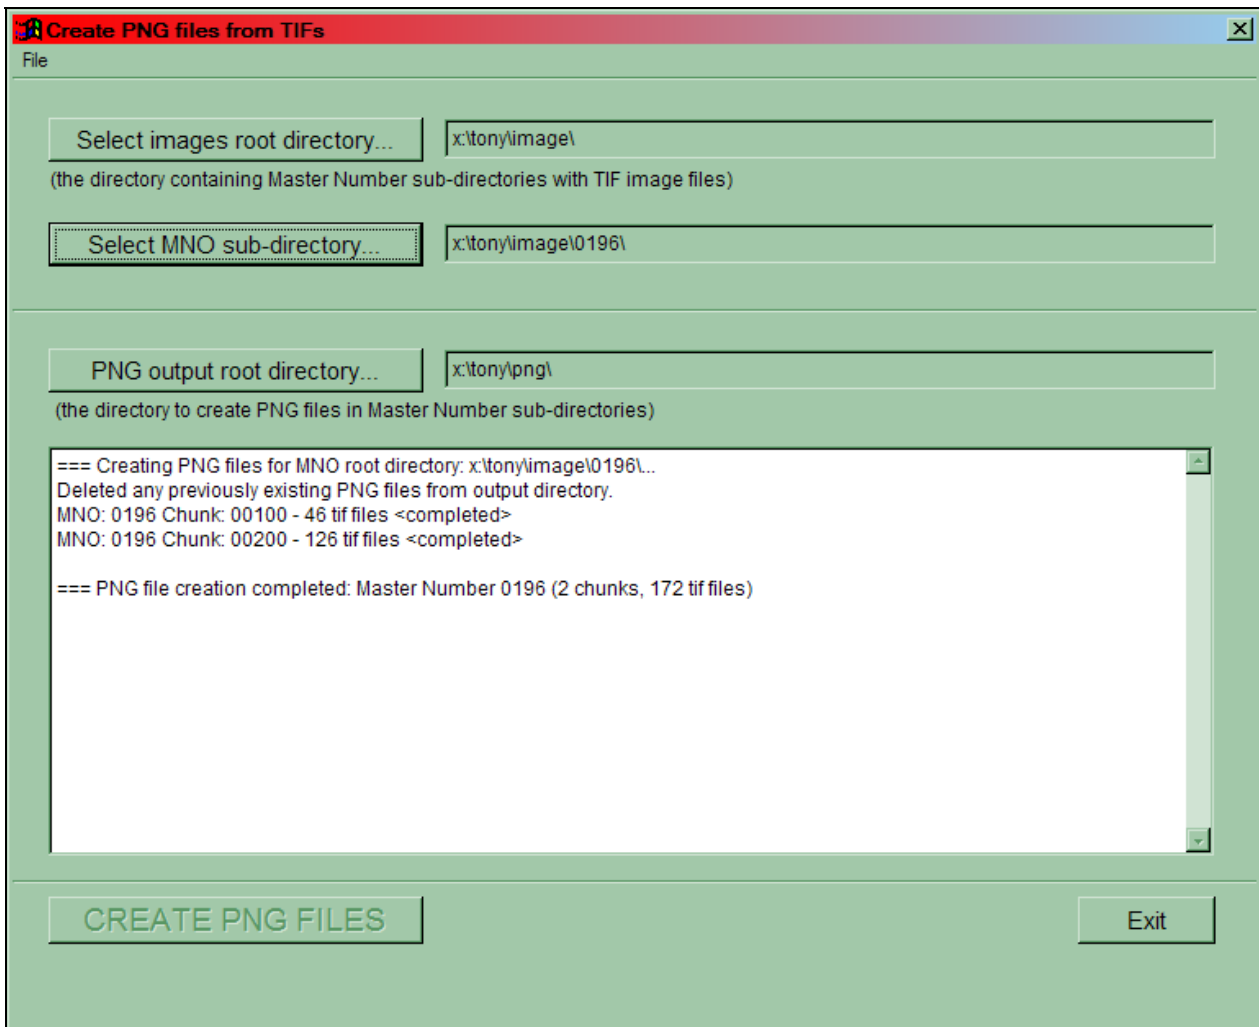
Create PNG files from TIFs

File

Select images root directory...

x:\tony\image\

(the directory containing Master Number sub-directories with TIF image files)

Select MNO sub-directory...

x:\tony\image\0196\

PNG output root directory...

x:\tony\png\

(the directory to create PNG files in Master Number sub-directories)

=== Creating PNG files for MNO root directory: x:\tony\image\0196\...
Deleted any previously existing PNG files from output directory.
MNO: 0196 Chunk: 00100 - 46 tif files <completed>
MNO: 0196 Chunk: 00200 - 126 tif files <completed>

=== PNG file creation completed: Master Number 0196 (2 chunks, 172 tif files)

CREATE PNG FILES

Exit